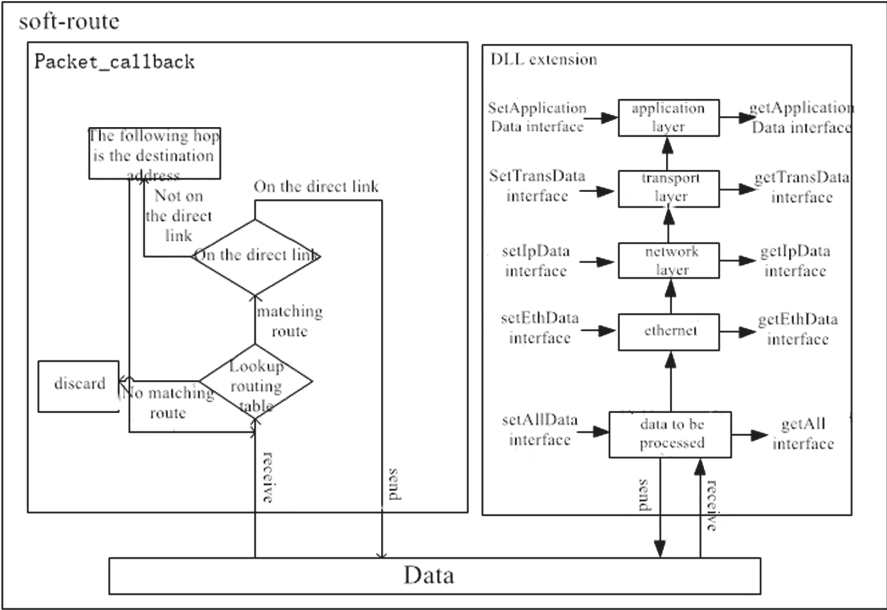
soft-route

Packet_callback

The following hop is the destination address

On the direct link

Not on the direct link

On the direct link

matching route

discard

No matching route

Lookup routing table

receive

send

DLL extension

SetApplication Data interface

application layer

getApplication Data interface

SetTransData interface

transport layer

getTransData interface

setIpData interface

network layer

getIpData interface

setEthData interface

ethernet

getEthData interface

setAllData interface

data to be processed

getAll interface

send

receive

Data